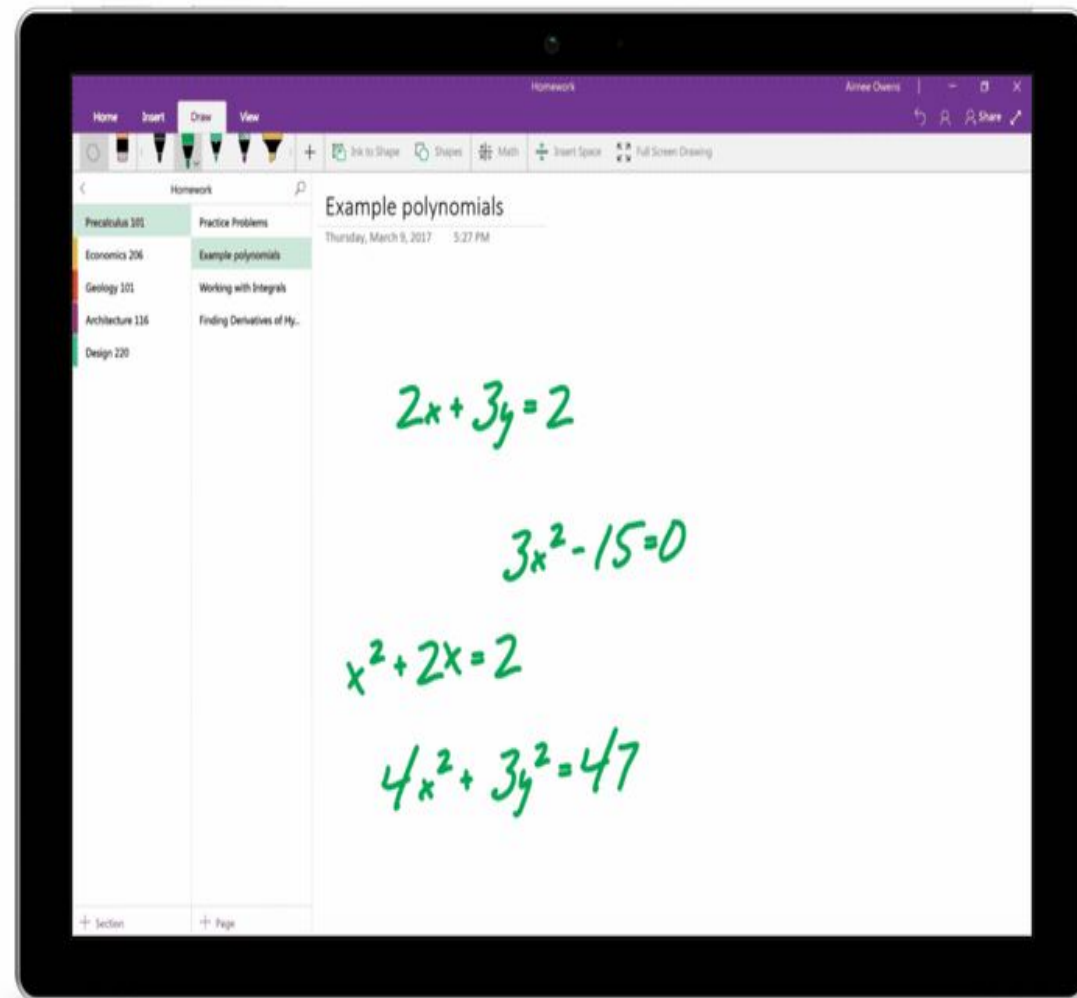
Homework

Aimee Owens

Home Insert Draw View

Share

Ink to Shape Shapes Math Insert Space Full Screen Drawing

Homework

Precalculus 101
Economics 206
Geology 101
Architecture 116
Design 220

Practice Problems
Example polynomials
Working with Integrals
Finding Derivatives of Hy...

Example polynomials

Thursday, March 9, 2017 5:27 PM

$2x+3y=2$

$3x^2-15=0$

$x^2+2x=2$

$4x^2+3y^2=47$

+ Section

+ Page